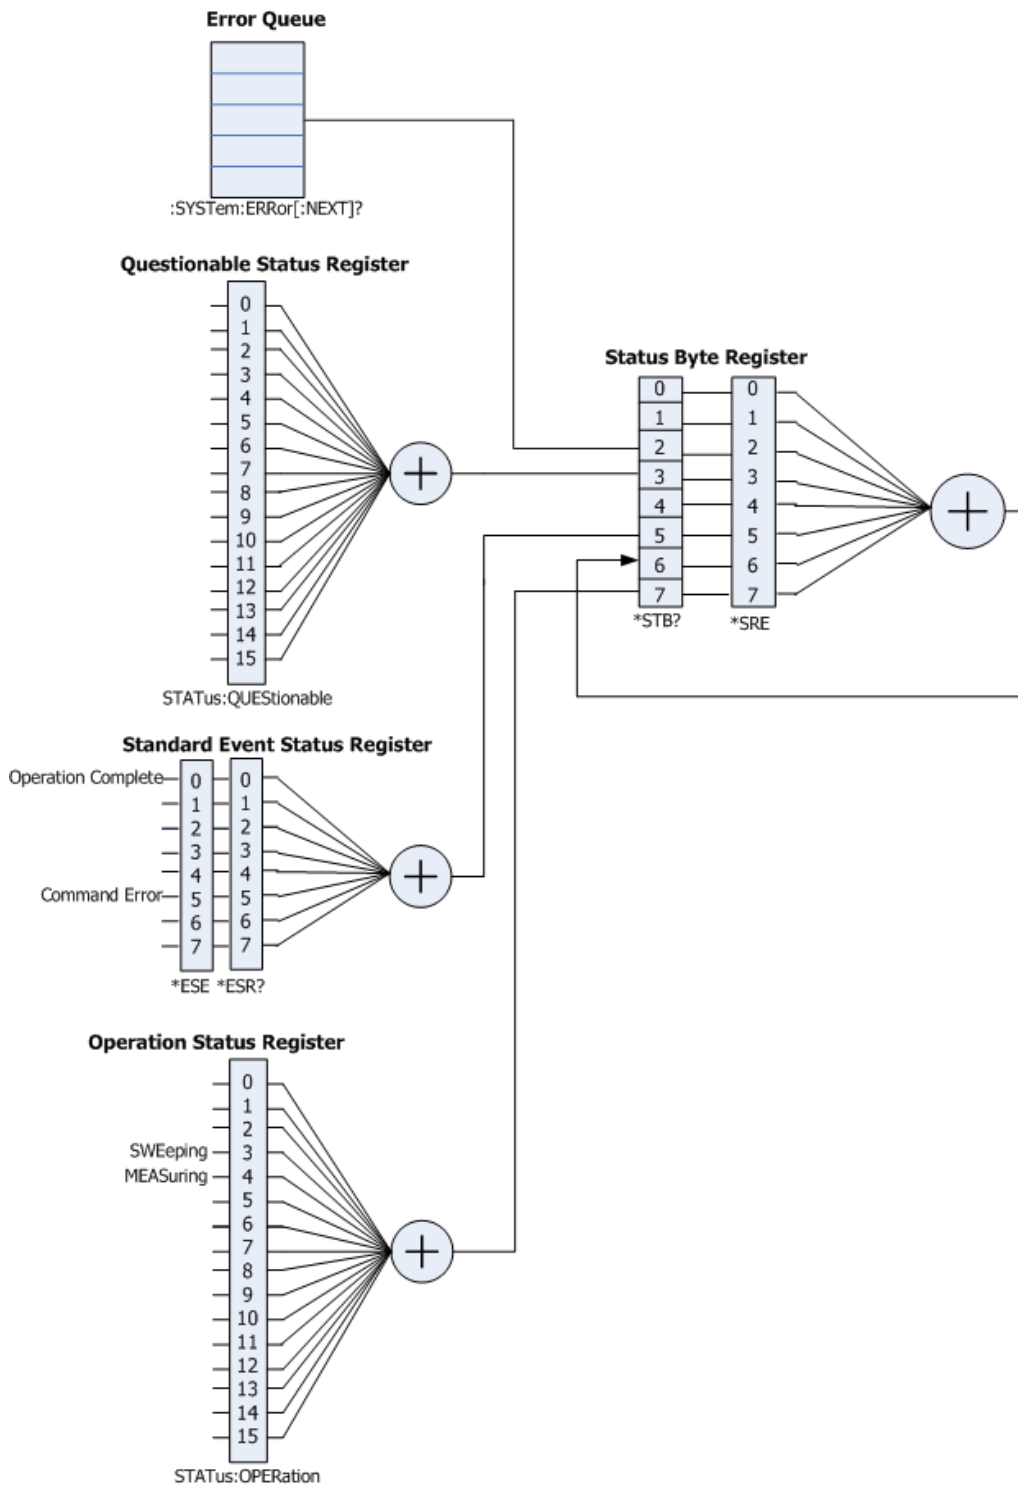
Error Queue

:SYSTem:ERRor[:NEXT]?

Questionable Status Register

0
1
2
3
4
5
6
7
8
9
10
11
12
13
14
15

STATus:QUEStionable

Status Byte Register

| 0 | 0 |
|---|---|
| 1 | 1 |
| 2 | 2 |
| 3 | 3 |
| 4 | 4 |
| 5 | 5 |
| 6 | 6 |
| 7 | 7 |

*STB? *SRE

Standard Event Status Register

Operation Complete
Command Error

| 0 | 0 |
|---|---|
| 1 | 1 |
| 2 | 2 |
| 3 | 3 |
| 4 | 4 |
| 5 | 5 |
| 6 | 6 |
| 7 | 7 |

*ESE *ESR?

Operation Status Register

SWEeping
MEASuring

0
1
2
3
4
5
6
7
8
9
10
11
12
13
14
15

STATus:OPERation